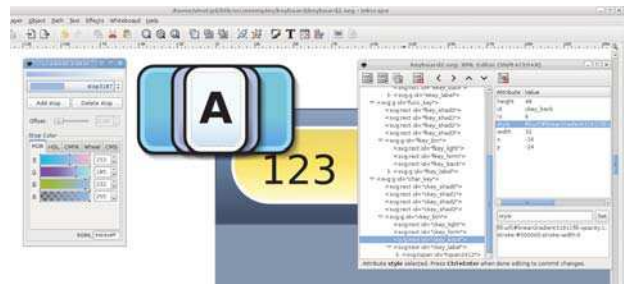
A

123

Add stop
Delete stop
Offset:
Stop Color
RGB HSL CMYK Wheel CMS
R
G
B
A

Attribute Value
height
id
rx
style
width
x
y

Set

Attribute style selected. Press Ctrl+Enter when done editing to commit changes.